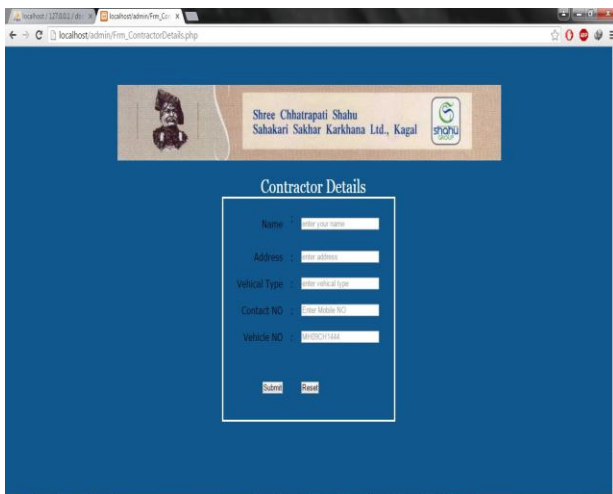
localhost / 127.0.0.1 / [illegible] | localhost/admin/Frm_Co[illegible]

localhost/admin/Frm_ContractorDetails.php

Shree Chhatrapati Shahu
Sahakari Sakhar Karkhana Ltd., Kagal

shahu GROUP

Contractor Details

Name : enter your name

Address : enter address

Vehical Type : enter vehical type

Contact NO : Enter Mobile NO

Vehicle NO : MH09CH1444

Submit Reset